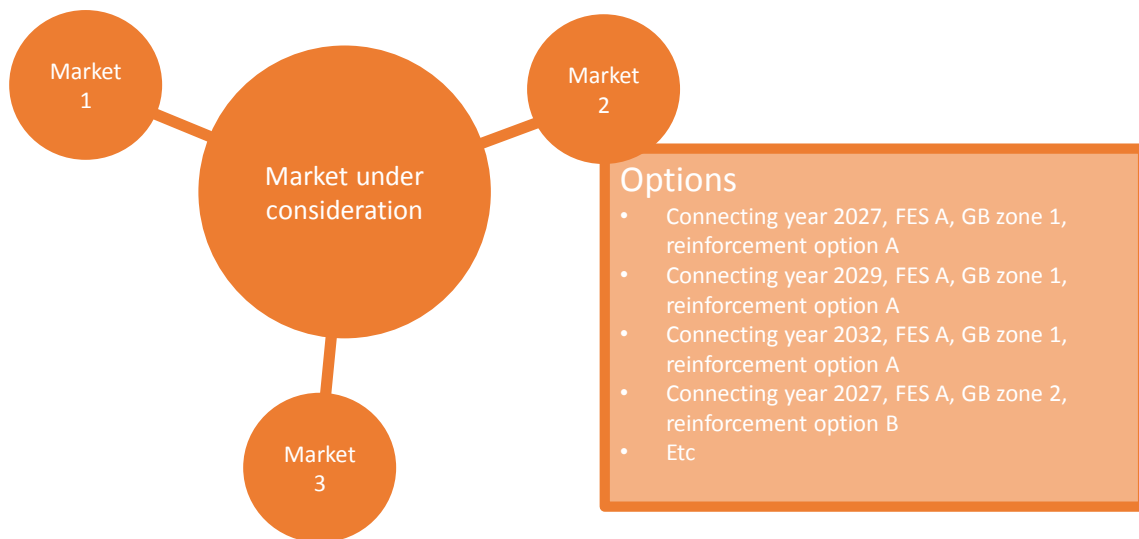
Market 1

Market 2

Market under consideration

Market 3

Options
- Connecting year 2027, FES A, GB zone 1, reinforcement option A
- Connecting year 2029, FES A, GB zone 1, reinforcement option A
- Connecting year 2032, FES A, GB zone 1, reinforcement option A
- Connecting year 2027, FES A, GB zone 2, reinforcement option B
- Etc